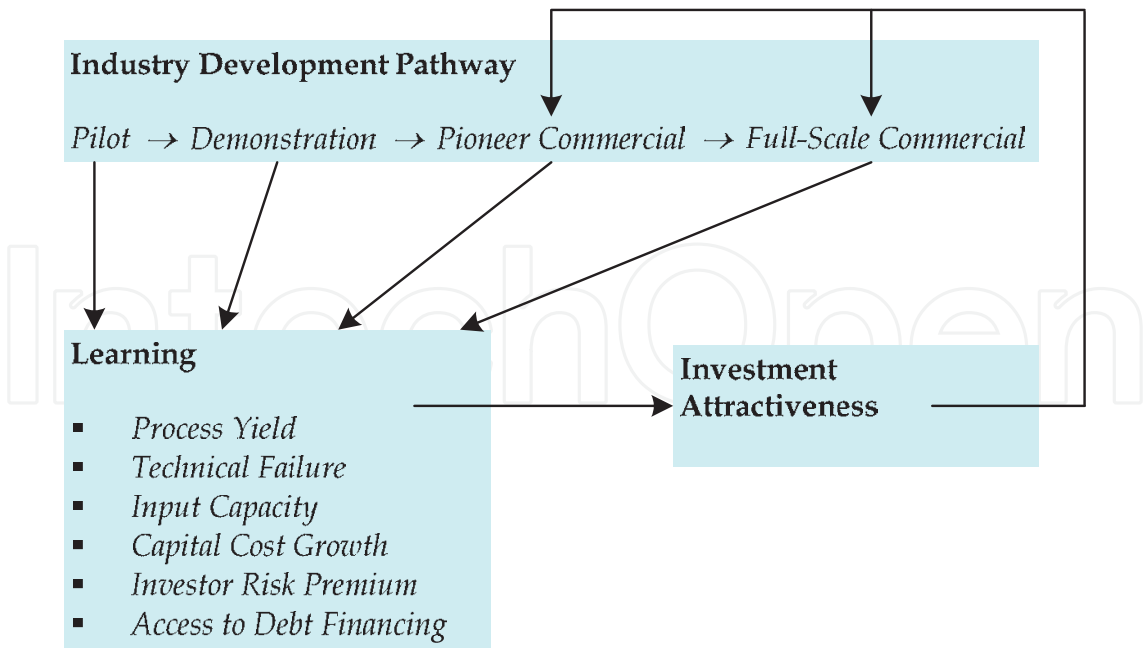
Industry Development Pathway

Pilot → Demonstration → Pioneer Commercial → Full-Scale Commercial

Learning

- Process Yield
- Technical Failure
- Input Capacity
- Capital Cost Growth
- Investor Risk Premium
- Access to Debt Financing

Investment Attractiveness

IntechOpen